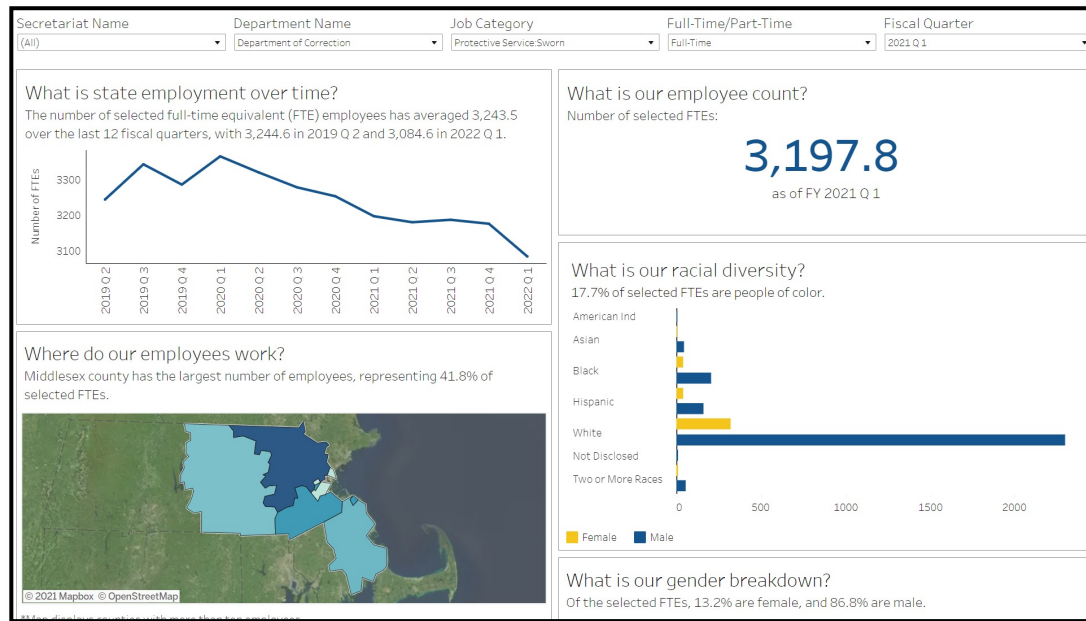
Secretariat Name
(All)

Department Name
Department of Correction

Job Category
Protective Service:Sworn

Full-Time/Part-Time
Full-Time

Fiscal Quarter
2021 Q 1

What is state employment over time?
The number of selected full-time equivalent (FTE) employees has averaged 3,243.5 over the last 12 fiscal quarters, with 3,244.6 in 2019 Q 2 and 3,084.6 in 2022 Q 1.

Number of FTEs
3300
3200
3100
2019 Q 2
2019 Q 3
2019 Q 4
2020 Q 1
2020 Q 2
2020 Q 3
2020 Q 4
2021 Q 1
2021 Q 2
2021 Q 3
2021 Q 4
2022 Q 1

What is our employee count?
Number of selected FTEs:
3,197.8
as of FY 2021 Q 1

Where do our employees work?
Middlesex county has the largest number of employees, representing 41.8% of selected FTEs.

© 2021 Mapbox © OpenStreetMap

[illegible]

What is our racial diversity?
17.7% of selected FTEs are people of color.

American Ind
Asian
Black
Hispanic
White
Not Disclosed
Two or More Races
0
500
1000
1500
2000
Female
Male

What is our gender breakdown?
Of the selected FTEs, 13.2% are female, and 86.8% are male.